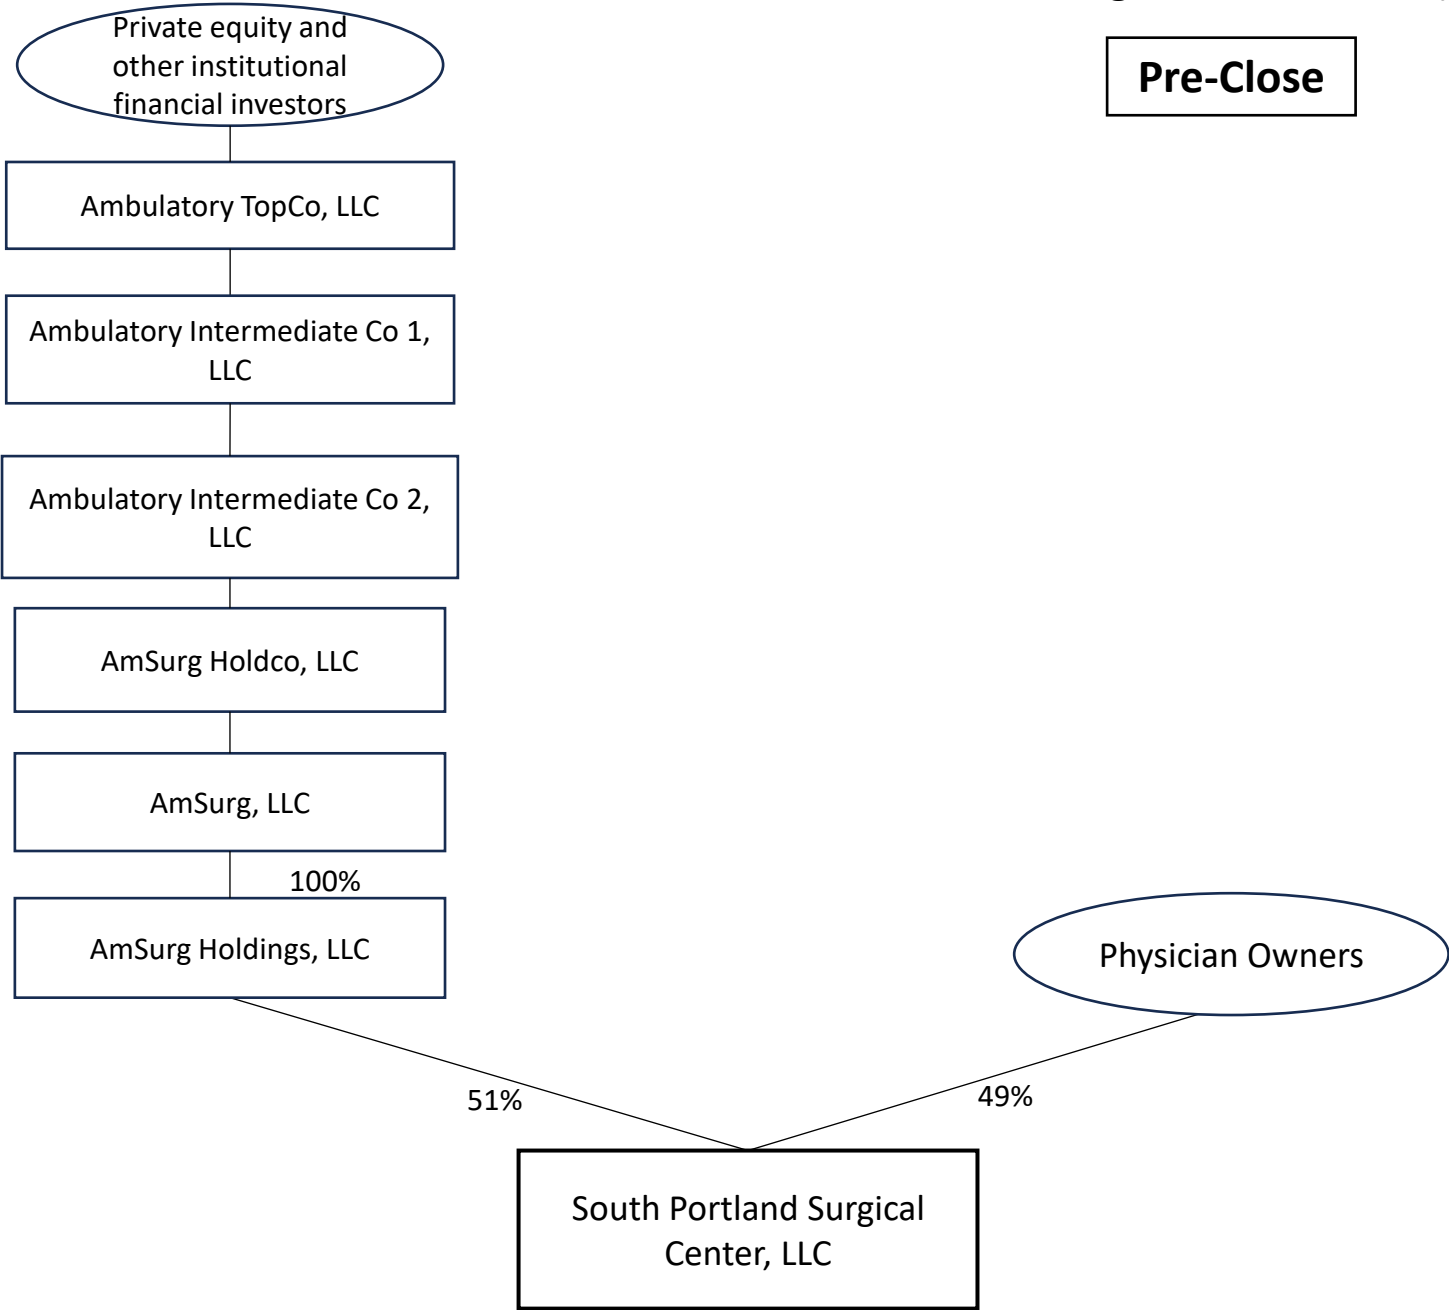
Private equity and other institutional financial investors

Pre-Close

Ambulatory TopCo, LLC

Ambulatory Intermediate Co 1, LLC

Ambulatory Intermediate Co 2, LLC

AmSurg Holdco, LLC

AmSurg, LLC

100%

AmSurg Holdings, LLC

Physician Owners

51%

49%

South Portland Surgical Center, LLC